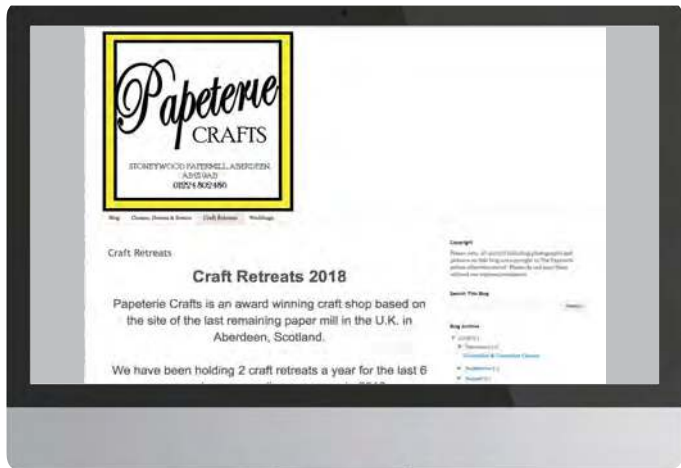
Papeterie
CRAFTS

STONEYWOOD PAPERMILL ABERDEEN AB21 9AD
01224 802480

Blog Classes, Demos & Events Craft Retreats Weddings

Craft Retreats

Craft Retreats 2018

Papeterie Crafts is an award winning craft shop based on the site of the last remaining paper mill in the U.K. in Aberdeen, Scotland.

We have been holding 2 craft retreats a year for the last 6 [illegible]

Copyright

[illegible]

Search This Blog

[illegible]

Blog Archive

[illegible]